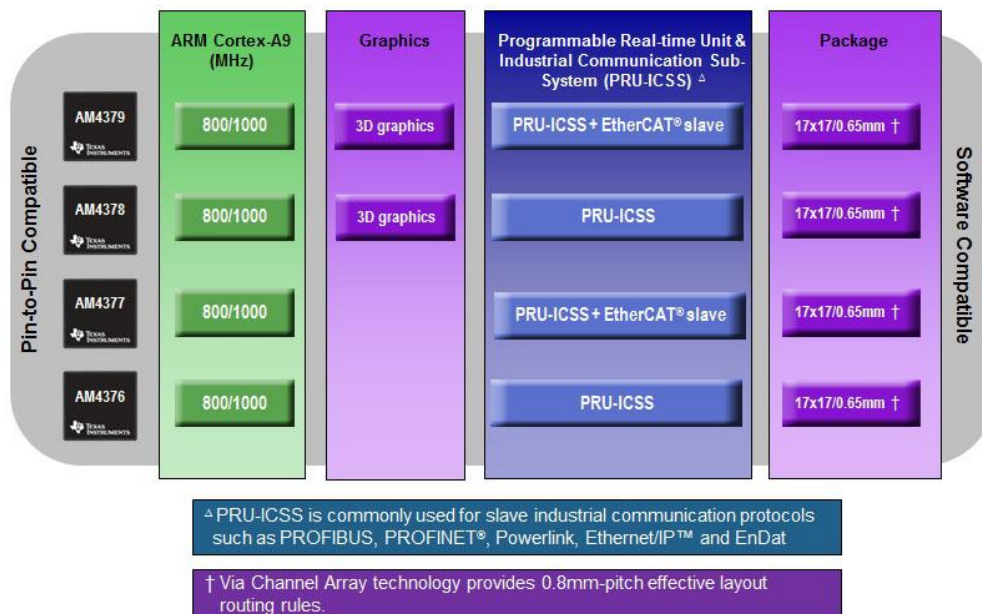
Pin-to-Pin Compatible

| | ARM Cortex-A9 (MHz) | Graphics | Programmable Real-time Unit & Industrial Communication Sub-System (PRU-ICSS) ᐞ | Package |
|---|---|---|---|---|
| AM4379 TEXAS INSTRUMENTS | 800/1000 | 3D graphics | PRU-ICSS + EtherCAT® slave | 17x17/0.65mm † |
| AM4378 TEXAS INSTRUMENTS | 800/1000 | 3D graphics | PRU-ICSS | 17x17/0.65mm † |
| AM4377 TEXAS INSTRUMENTS | 800/1000 | | PRU-ICSS + EtherCAT® slave | 17x17/0.65mm † |
| AM4376 TEXAS INSTRUMENTS | 800/1000 | | PRU-ICSS | 17x17/0.65mm † |

Software Compatible

ᐞ PRU-ICSS is commonly used for slave industrial communication protocols such as PROFIBUS, PROFINET®, Powerlink, Ethernet/IP™ and EnDat

† Via Channel Array technology provides 0.8mm-pitch effective layout routing rules.